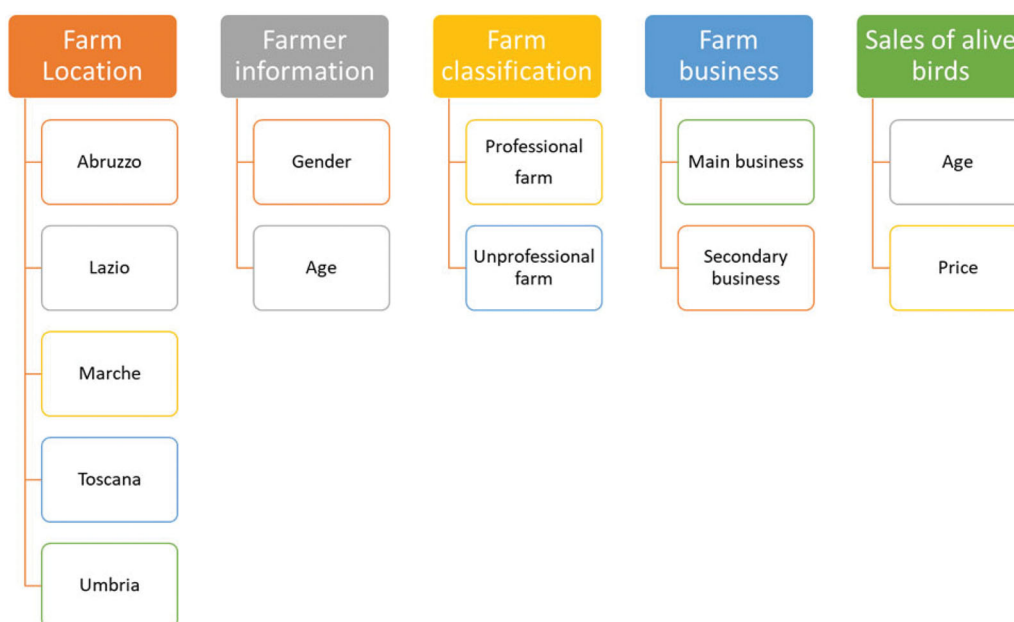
Farm Location

Abruzzo

Lazio

Marche

Toscana

Umbria

Farmer information

Gender

Age

Farm classification

Professional farm

Unprofessional farm

Farm business

Main business

Secondary business

Sales of alive birds

Age

Price